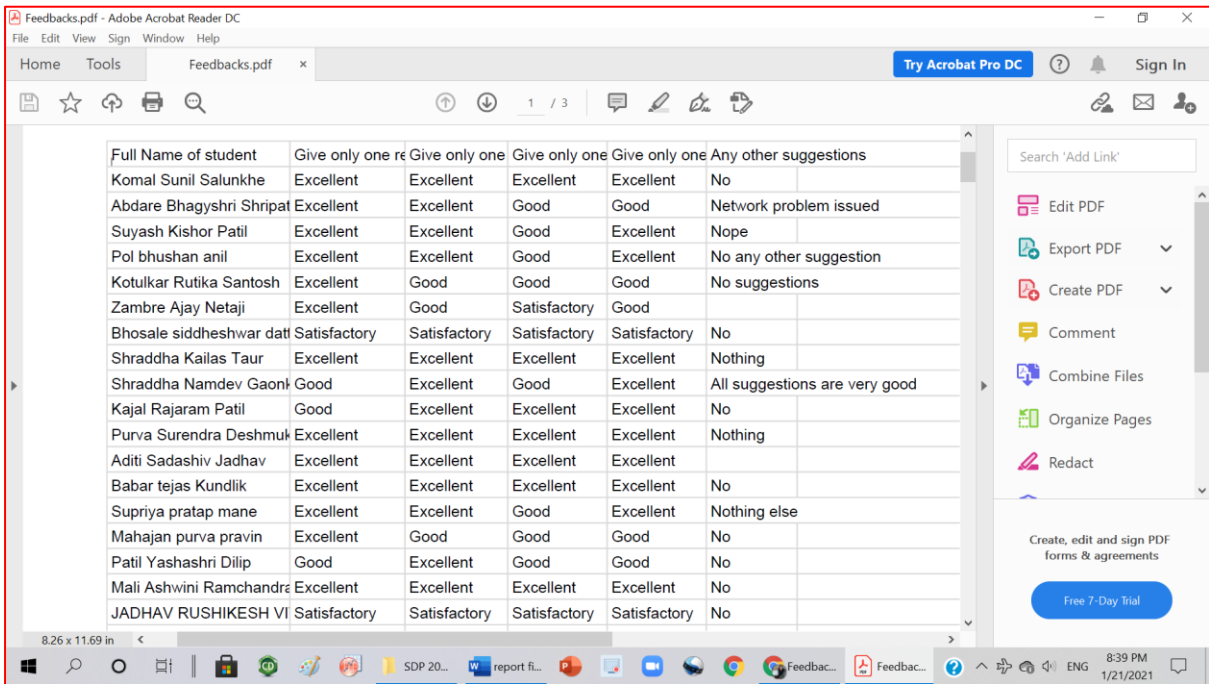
Feedbacks.pdf - Adobe Acrobat Reader DC
File Edit View Sign Window Help
Home Tools Feedbacks.pdf ×
Try Acrobat Pro DC
Sign In
1 / 3

| Full Name of student | Give only one re | Give only one | Give only one | Give only one | Any other suggestions |
|---|---|---|---|---|---|
| Komal Sunil Salunkhe | Excellent | Excellent | Excellent | Excellent | No |
| Abdare Bhagyshri Shripat | Excellent | Excellent | Good | Good | Network problem issued |
| Suyash Kishor Patil | Excellent | Excellent | Good | Excellent | Nope |
| Pol bhushan anil | Excellent | Excellent | Good | Excellent | No any other suggestion |
| Kotulkar Rutika Santosh | Excellent | Good | Good | Good | No suggestions |
| Zambre Ajay Netaji | Excellent | Good | Satisfactory | Good | |
| Bhosale siddheshwar datt | Satisfactory | Satisfactory | Satisfactory | Satisfactory | No |
| Shraddha Kailas Taur | Excellent | Excellent | Excellent | Excellent | Nothing |
| Shraddha Namdev Gaonk | Good | Excellent | Good | Excellent | All suggestions are very good |
| Kajal Rajaram Patil | Good | Excellent | Excellent | Excellent | No |
| Purva Surendra Deshmuk | Excellent | Excellent | Excellent | Excellent | Nothing |
| Aditi Sadashiv Jadhav | Excellent | Excellent | Excellent | Excellent | |
| Babar tejas Kundlik | Excellent | Excellent | Excellent | Excellent | No |
| Supriya pratap mane | Excellent | Excellent | Good | Excellent | Nothing else |
| Mahajan purva pravin | Excellent | Good | Good | Good | No |
| Patil Yashashri Dilip | Good | Excellent | Good | Good | No |
| Mali Ashwini Ramchandra | Excellent | Excellent | Excellent | Excellent | No |
| JADHAV RUSHIKESH VI | Satisfactory | Satisfactory | Satisfactory | Satisfactory | No |

8.26 x 11.69 in

Search 'Add Link'
Edit PDF
Export PDF
Create PDF
Comment
Combine Files
Organize Pages
Redact
Create, edit and sign PDF forms & agreements
Free 7-Day Trial

SDP 20... report fi... Feedbac... Feedbac... ENG 8:39 PM 1/21/2021